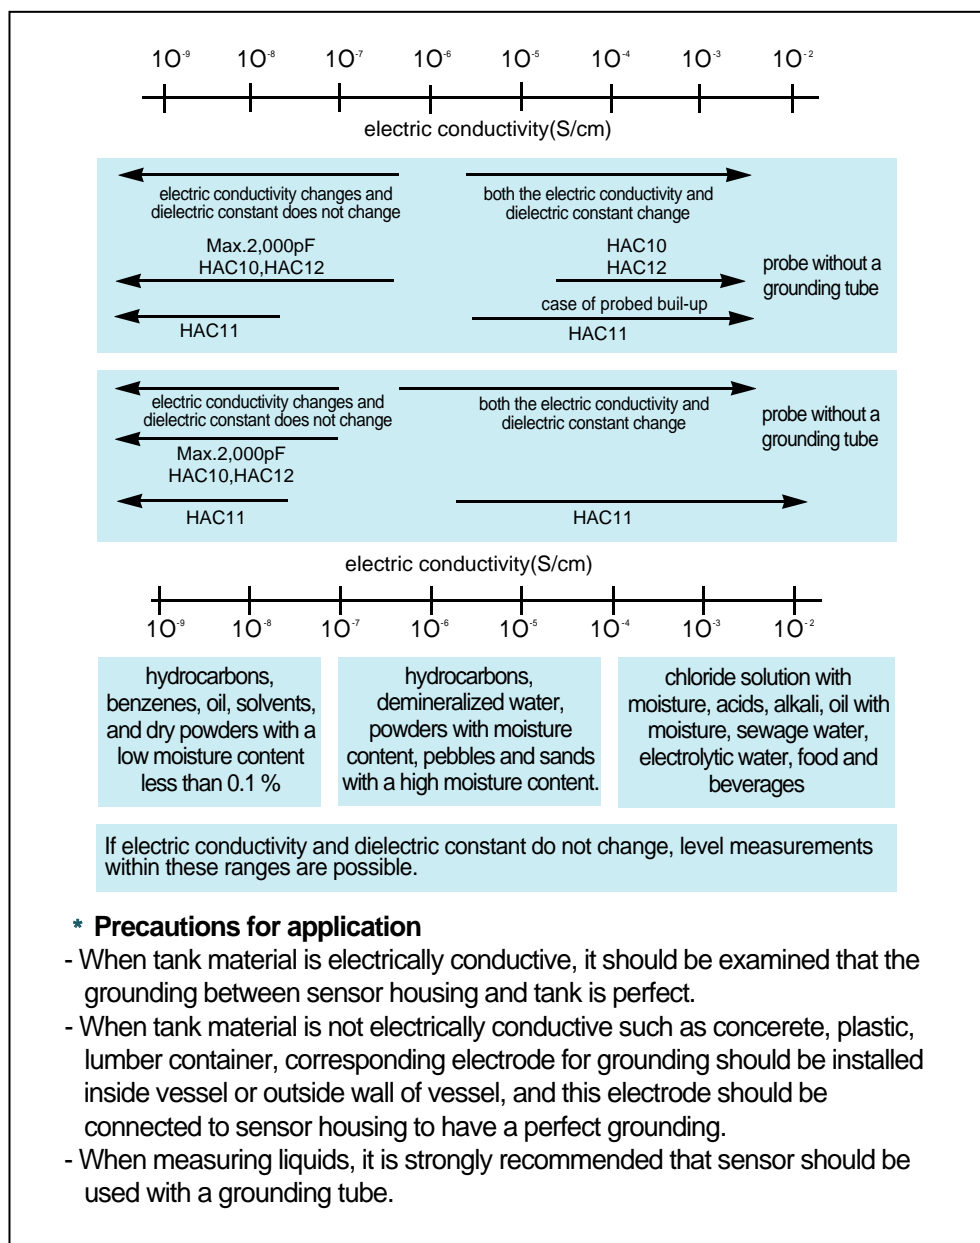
$10^{-9}$ $10^{-8}$ $10^{-7}$ $10^{-6}$ $10^{-5}$ $10^{-4}$ $10^{-3}$ $10^{-2}$

electric conductivity(S/cm)

electric conductivity changes and dielectric constant does not change

both the electric conductivity and dielectric constant change

Max.2,000pF
HAC10,HAC12

HAC10
HAC12

probe without a grounding tube

case of probed buil-up

HAC11

HAC11

electric conductivity changes and dielectric constant does not change

both the electric conductivity and dielectric constant change

probe without a grounding tube

Max.2,000pF
HAC10,HAC12

HAC11

HAC11

electric conductivity(S/cm)

$10^{-9}$ $10^{-8}$ $10^{-7}$ $10^{-6}$ $10^{-5}$ $10^{-4}$ $10^{-3}$ $10^{-2}$

hydrocarbons, benzenes, oil, solvents, and dry powders with a low moisture content less than 0.1 %

hydrocarbons, demineralized water, powders with moisture content, pebbles and sands with a high moisture content.

chloride solution with moisture, acids, alkali, oil with moisture, sewage water, electrolytic water, food and beverages

If electric conductivity and dielectric constant do not change, level measurements within these ranges are possible.

* Precautions for application
- When tank material is electrically conductive, it should be examined that the grounding between sensor housing and tank is perfect.
- When tank material is not electrically conductive such as concerete, plastic, lumber container, corresponding electrode for grounding should be installed inside vessel or outside wall of vessel, and this electrode should be connected to sensor housing to have a perfect grounding.
- When measuring liquids, it is strongly recommended that sensor should be used with a grounding tube.